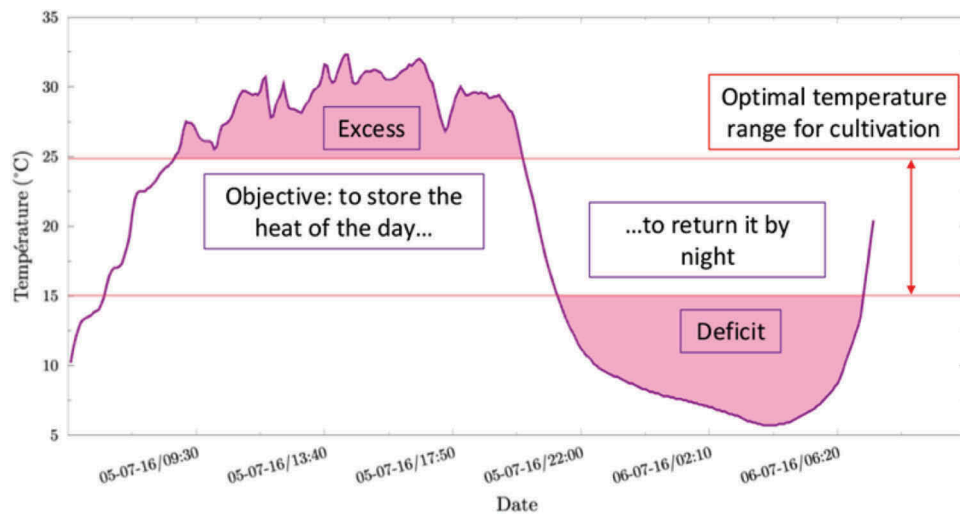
35
30
25
20
15
10
5

Température (°C)

Excess

Optimal temperature range for cultivation

Objective: to store the heat of the day...

...to return it by night

Deficit

05-07-16/09:30
05-07-16/13:40
05-07-16/17:50
05-07-16/22:00
06-07-16/02:10
06-07-16/06:20

Date